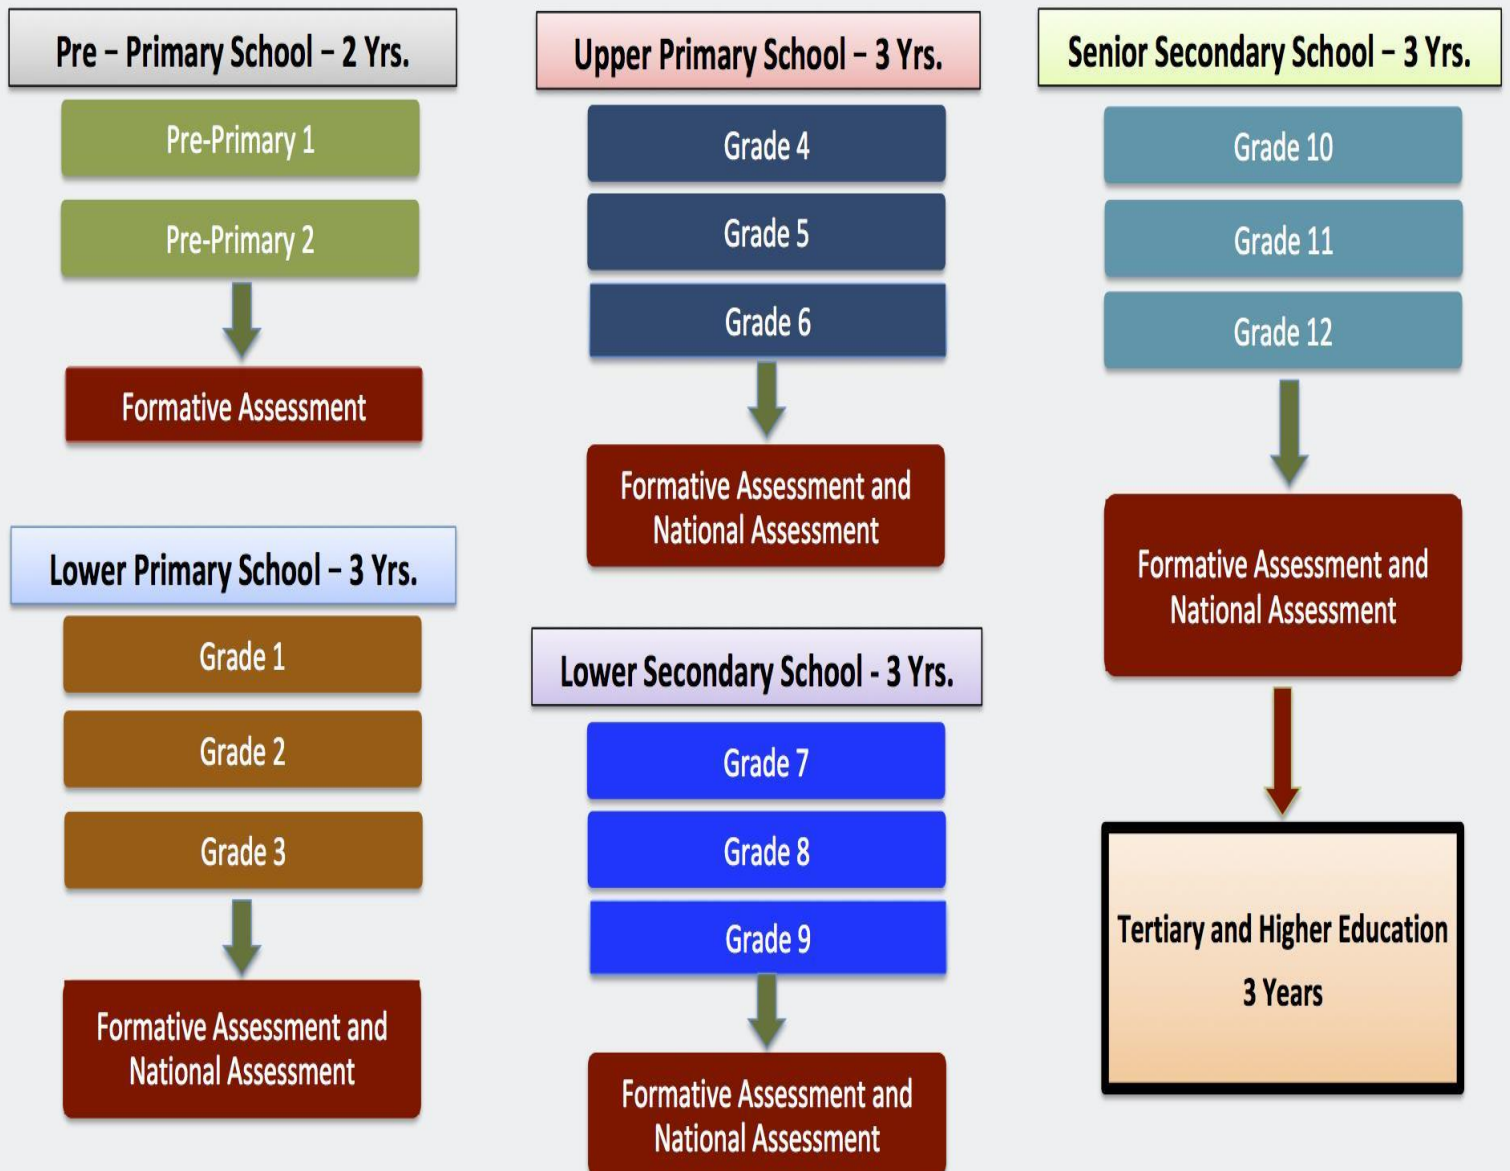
Pre – Primary School – 2 Yrs.

Pre-Primary 1

Pre-Primary 2

Formative Assessment

Lower Primary School – 3 Yrs.

Grade 1

Grade 2

Grade 3

Formative Assessment and National Assessment

Upper Primary School – 3 Yrs.

Grade 4

Grade 5

Grade 6

Formative Assessment and National Assessment

Lower Secondary School - 3 Yrs.

Grade 7

Grade 8

Grade 9

Formative Assessment and National Assessment

Senior Secondary School – 3 Yrs.

Grade 10

Grade 11

Grade 12

Formative Assessment and National Assessment

Tertiary and Higher Education

3 Years